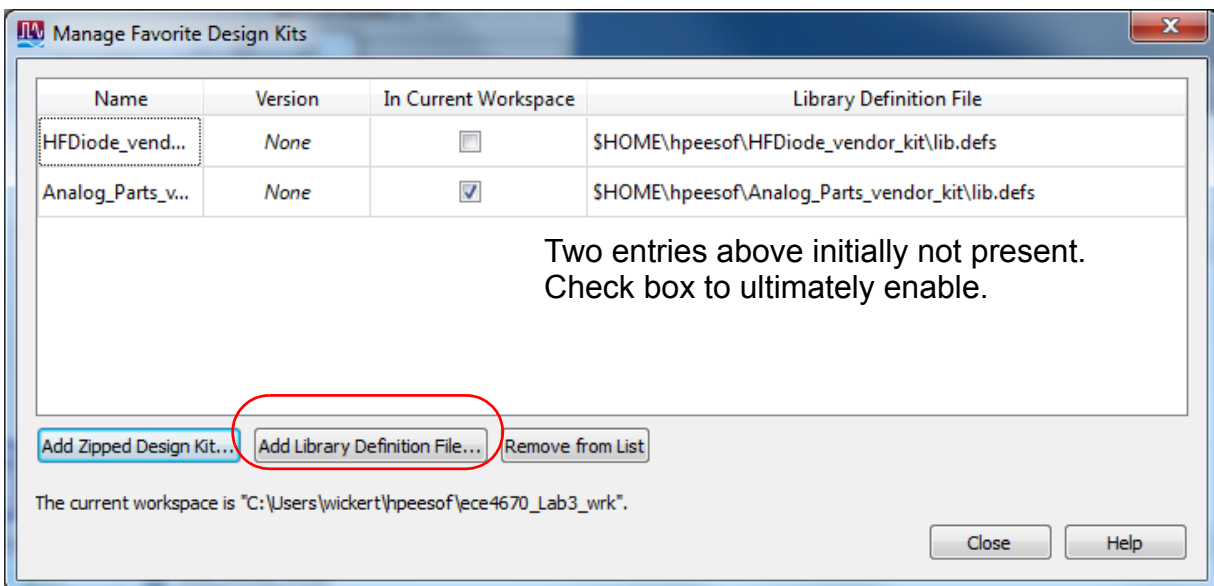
Manage Favorite Design Kits

| Name | Version | In Current Workspace | Library Definition File |
|---|---|---|---|
| HFDiode_vend... | None | ☐ | \$HOME\hpeesof\HFDiode_vendor_kit\lib.defs |
| Analog_Parts_v... | None | ☑ | \$HOME\hpeesof\Analog_Parts_vendor_kit\lib.defs |

Two entries above initially not present. Check box to ultimately enable.

Add Zipped Design Kit... Add Library Definition File... Remove from List

The current workspace is "C:\Users\wickert\hpeesof\ece4670_Lab3_wrk".

Close Help